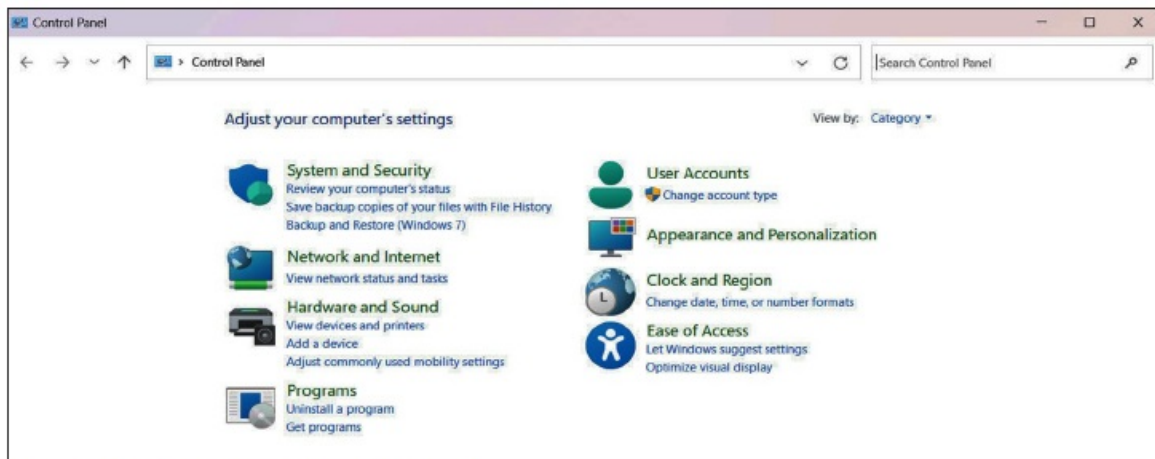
Control Panel

Control Panel

Search Control Panel

Adjust your computer's settings

View by: Category

System and Security
Review your computer's status
Save backup copies of your files with File History
Backup and Restore (Windows 7)

Network and Internet
View network status and tasks

Hardware and Sound
View devices and printers
Add a device
Adjust commonly used mobility settings

Programs
Uninstall a program
Get programs

User Accounts
Change account type

Appearance and Personalization

Clock and Region
Change date, time, or number formats

Ease of Access
Let Windows suggest settings
Optimize visual display